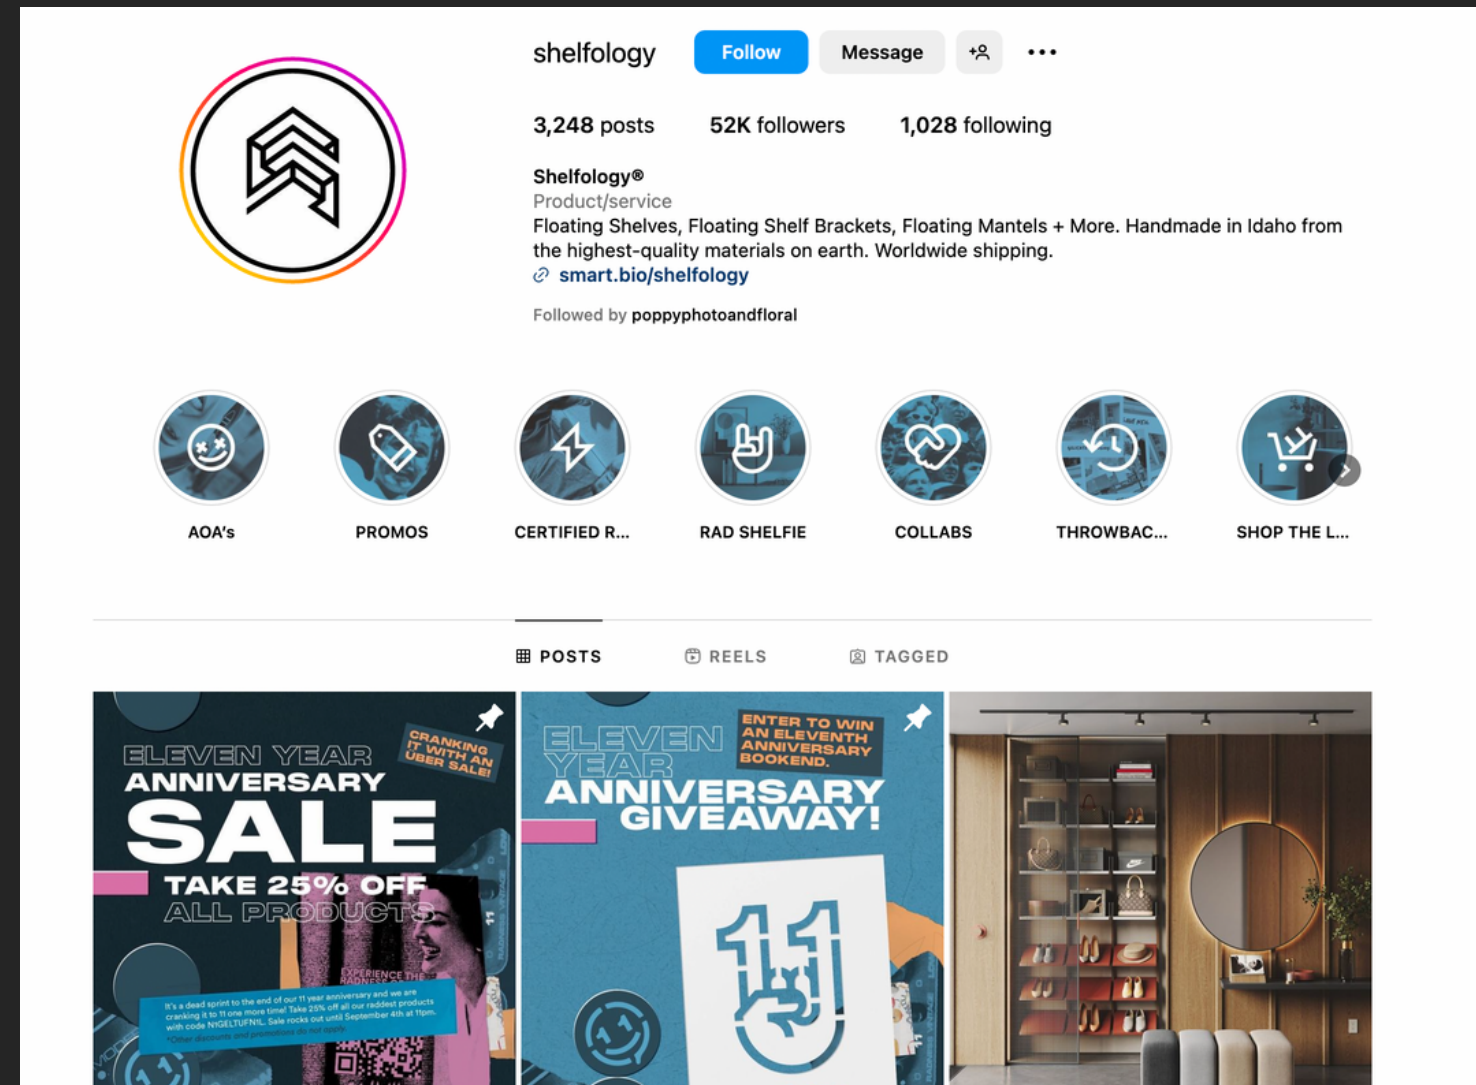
shelfology Follow Message

3,248 posts 52K followers 1,028 following

Shelfology®
Product/service
Floating Shelves, Floating Shelf Brackets, Floating Mantels + More. Handmade in Idaho from the highest-quality materials on earth. Worldwide shipping.
smart.bio/shelfology

Followed by poppyphotoandfloral

AOA's PROMOS CERTIFIED R... RAD SHELFIE COLLABS THROWBAC... SHOP THE L...

POSTS REELS TAGGED

ELEVEN YEAR ANNIVERSARY SALE
CRANKING IT WITH AN ÜBER SALE!
TAKE 25% OFF ALL PRODUCTS
EXPERIENCE THE RADNESS
It's a dead sprint to the end of our 11 year anniversary and we are cranking it to 11 one more time! Take 25% off all our raddest products with code NIGELTUFNIL. Sale rocks out until September 4th at 11pm.
*Other discounts and promotions do not apply.

ELEVEN YEAR ANNIVERSARY GIVEAWAY!
ENTER TO WIN AN ELEVENTH ANNIVERSARY BOOKEND.
11